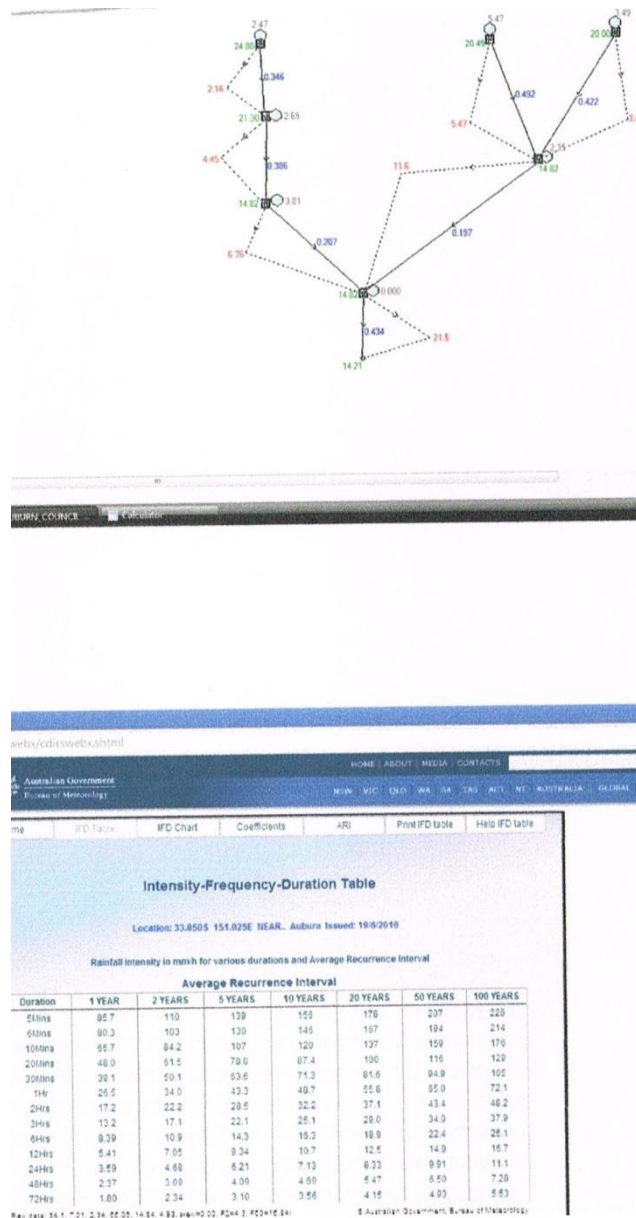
2.47
24.00
2.16
0.346
21.30
2.65
4.45
0.306
14.82
3.01
6.76
0.207
14.86
0.000
0.434
21.5
14.21
5.47
20.45
3.49
20.00
0.492
0.422
5.47
2.35
14.82
11.6
0.197

BURN_COUNCIL
Calculator

webx/cdirswebx.shtml

HOME | ABOUT | MEDIA | CONTACTS
Australian Government
Bureau of Meteorology
NSW VIC QLD WA SA TAS ACT NT AUSTRALIA GLOBAL

me | IFD Table | IFD Chart | Coefficients | ARI | Print IFD table | Help IFD table

Intensity-Frequency-Duration Table

Location: 33.850S 151.025E NEAR.. Auburn Issued: 19/6/2016

Rainfall intensity in mm/h for various durations and Average Recurrence Interval

Average Recurrence Interval

| Duration | 1 YEAR | 2 YEARS | 5 YEARS | 10 YEARS | 20 YEARS | 50 YEARS | 100 YEARS |
|---|---|---|---|---|---|---|---|
| 5Mins | 85.7 | 110 | 139 | 156 | 178 | 207 | 228 |
| 6Mins | 80.3 | 103 | 130 | 146 | 167 | 194 | 214 |
| 10Mins | 65.7 | 84.2 | 107 | 120 | 137 | 159 | 176 |
| 20Mins | 48.0 | 61.5 | 78.0 | 87.4 | 100 | 116 | 129 |
| 30Mins | 39.1 | 50.1 | 63.6 | 71.3 | 81.6 | 94.9 | 105 |
| 1Hr | 26.5 | 34.0 | 43.3 | 48.7 | 55.8 | 65.0 | 72.1 |
| 2Hrs | 17.2 | 22.2 | 28.5 | 32.2 | 37.1 | 43.4 | 48.2 |
| 3Hrs | 13.2 | 17.1 | 22.1 | 25.1 | 29.0 | 34.0 | 37.9 |
| 6Hrs | 8.39 | 10.9 | 14.3 | 16.3 | 18.9 | 22.4 | 25.1 |
| 12Hrs | 5.41 | 7.05 | 9.34 | 10.7 | 12.5 | 14.9 | 16.7 |
| 24Hrs | 3.59 | 4.69 | 6.21 | 7.13 | 8.33 | 9.91 | 11.1 |
| 48Hrs | 2.37 | 3.09 | 4.09 | 4.69 | 5.47 | 6.50 | 7.28 |
| 72Hrs | 1.80 | 2.34 | 3.10 | 3.56 | 4.15 | 4.93 | 5.53 |

Raw data: 34.1, 7.01, 2.34, 66.05, 14.54, 4.93, skew=0.00, F2=4.3, F50=16.94
© Australian Government, Bureau of Meteorology